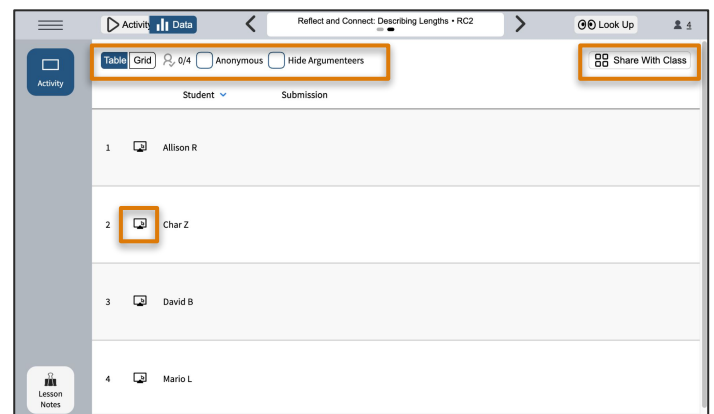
Activity Data
Reflect and Connect: Describing Lengths • RC2
Look Up
4

Activity

Table Grid 0/4 Anonymous Hide Argumenteers

Share With Class

Student Submission

1 Allison R

2 Char Z

3 David B

4 Mario L

Lesson Notes